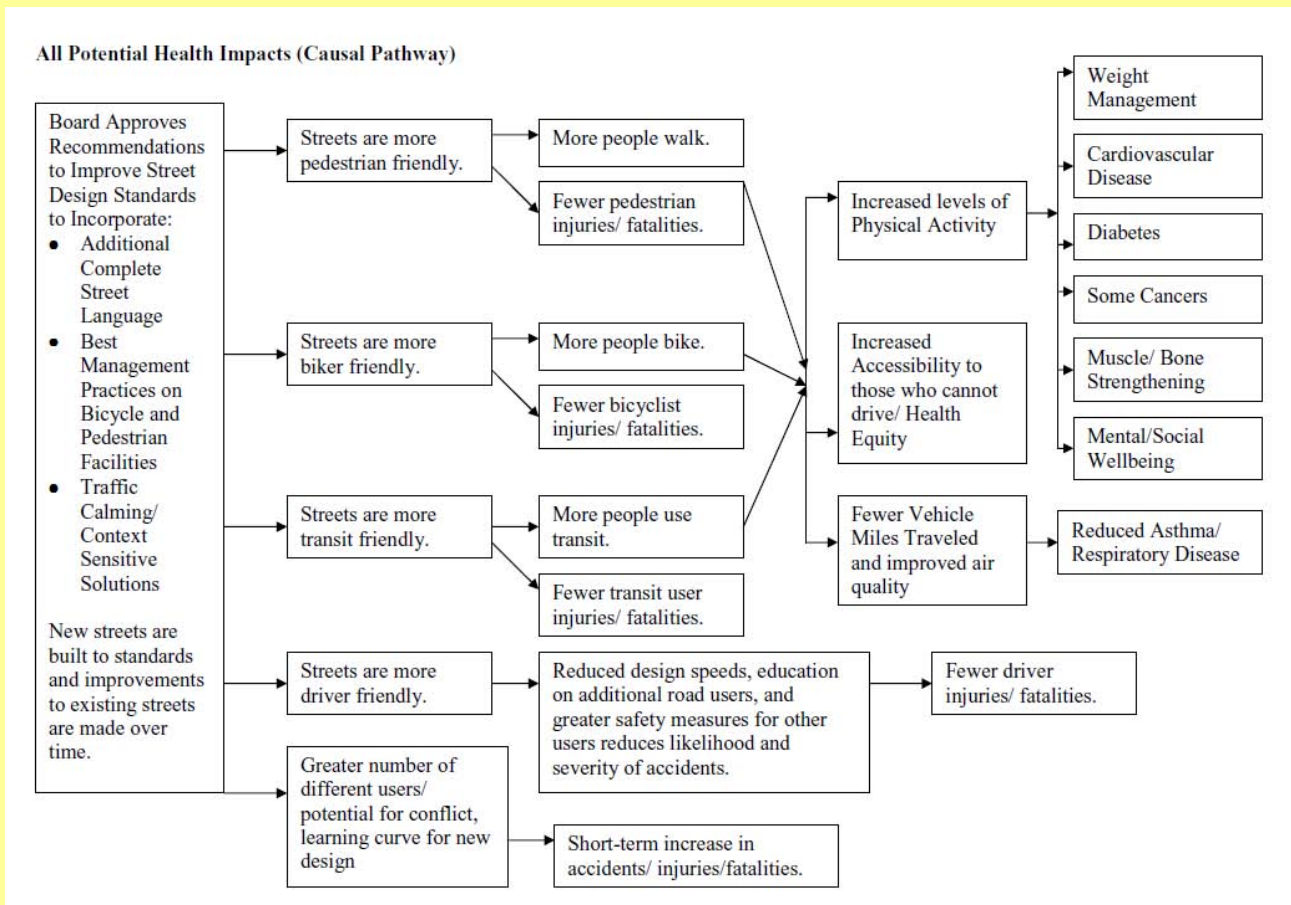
All Potential Health Impacts (Causal Pathway)

Board Approves Recommendations to Improve Street Design Standards to Incorporate:
- Additional Complete Street Language
- Best Management Practices on Bicycle and Pedestrian Facilities
- Traffic Calming/ Context Sensitive Solutions

New streets are built to standards and improvements to existing streets are made over time.

Streets are more pedestrian friendly.

More people walk.

Fewer pedestrian injuries/ fatalities.

Streets are more biker friendly.

More people bike.

Fewer bicyclist injuries/ fatalities.

Streets are more transit friendly.

More people use transit.

Fewer transit user injuries/ fatalities.

Streets are more driver friendly.

Reduced design speeds, education on additional road users, and greater safety measures for other users reduces likelihood and severity of accidents.

Fewer driver injuries/ fatalities.

Greater number of different users/ potential for conflict, learning curve for new design

Short-term increase in accidents/ injuries/fatalities.

Increased levels of Physical Activity

Increased Accessibility to those who cannot drive/ Health Equity

Fewer Vehicle Miles Traveled and improved air quality

Reduced Asthma/ Respiratory Disease

Weight Management

Cardiovascular Disease

Diabetes

Some Cancers

Muscle/ Bone Strengthening

Mental/Social Wellbeing